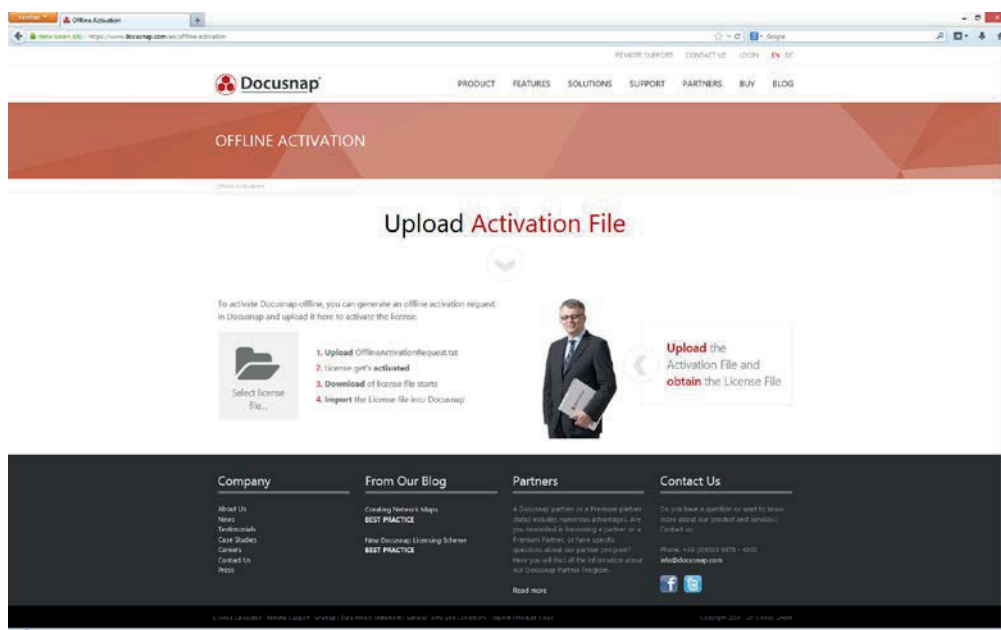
Firefox
Offline Activation
https://www.docusnap.com/en/offline-activation
Google

REMOTE SUPPORT CONTACT US LOGIN EN DE

Docusnap

PRODUCT FEATURES SOLUTIONS SUPPORT PARTNERS BUY BLOG

OFFLINE ACTIVATION

Offline Activation

Upload Activation File

To activate Docusnap offline, you can generate an offline activation request in Docusnap and upload it here to activate the license.

Select license file...

1. Upload OfflineActivationRequest.txt
2. License get's activated
3. Download of license file starts
4. Import the License file into Docusnap

Upload the Activation File and obtain the License File

Company
About Us
News
Testimonials
Case Studies
Careers
Contact Us
Press

From Our Blog
Creating Network Maps
BEST PRACTICE

New Docusnap Licensing Scheme
BEST PRACTICE

Partners
A Docusnap partner or a Premium partner status includes numerous advantages. Are you interested in becoming a partner or a Premium Partner, or have specific questions about our partner program? Here you will find all the information about our Docusnap Partner Program.

Read more

Contact Us
Do you have a question or want to know more about our product and services? Contact us.

Phone: +49 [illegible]
info@docusnap.com

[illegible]